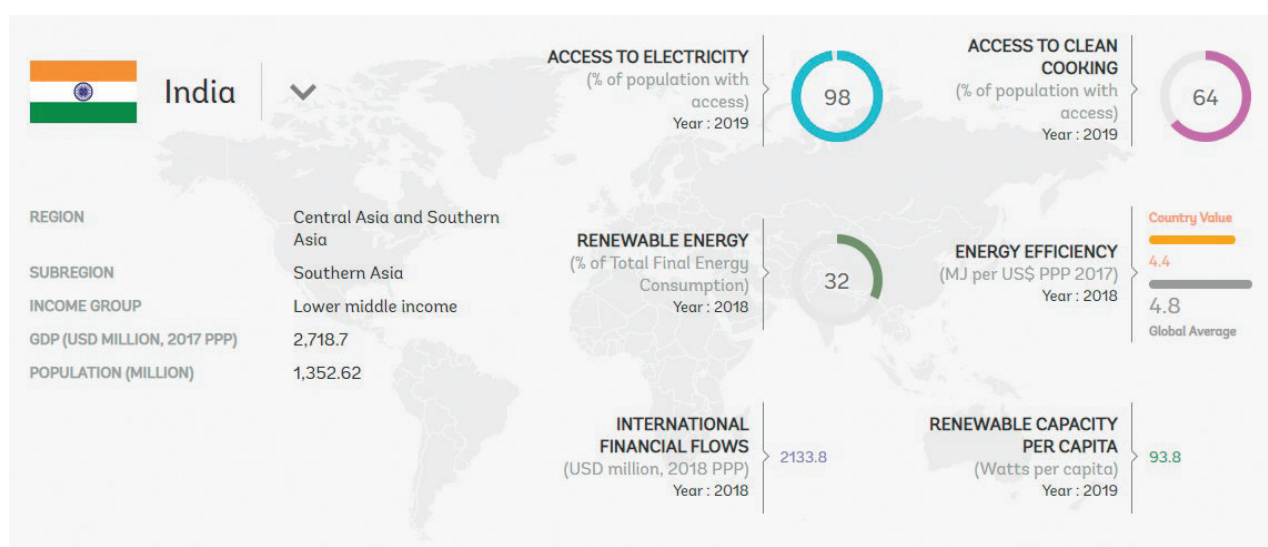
India

REGION Central Asia and Southern Asia

SUBREGION Southern Asia

INCOME GROUP Lower middle income

GDP (USD MILLION, 2017 PPP) 2,718.7

POPULATION (MILLION) 1,352.62

ACCESS TO ELECTRICITY
(% of population with access)
Year : 2019

98

ACCESS TO CLEAN COOKING
(% of population with access)
Year : 2019

64

RENEWABLE ENERGY
(% of Total Final Energy Consumption)
Year : 2018

32

ENERGY EFFICIENCY
(MJ per US$ PPP 2017)
Year : 2018

Country Value
4.4
4.8
Global Average

INTERNATIONAL FINANCIAL FLOWS
(USD million, 2018 PPP)
Year : 2018

2133.8

RENEWABLE CAPACITY PER CAPITA
(Watts per capita)
Year : 2019

93.8